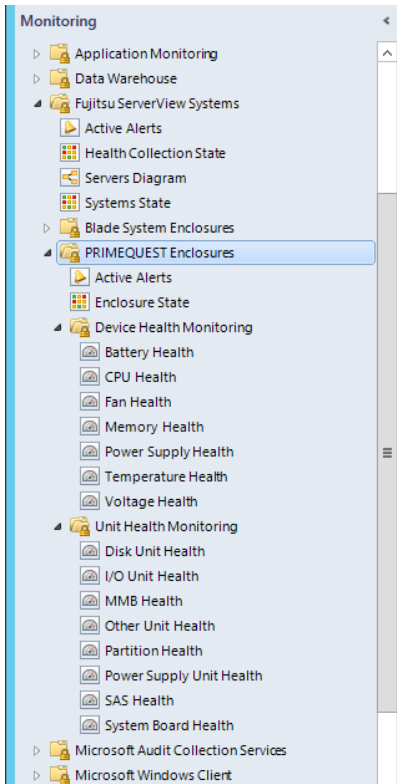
Monitoring

Application Monitoring
Data Warehouse
Fujitsu ServerView Systems
Active Alerts
Health Collection State
Servers Diagram
Systems State
Blade System Enclosures
PRIMEQUEST Enclosures
Active Alerts
Enclosure State
Device Health Monitoring
Battery Health
CPU Health
Fan Health
Memory Health
Power Supply Health
Temperature Health
Voltage Health
Unit Health Monitoring
Disk Unit Health
I/O Unit Health
MMB Health
Other Unit Health
Partition Health
Power Supply Unit Health
SAS Health
System Board Health
Microsoft Audit Collection Services
Microsoft Windows Client